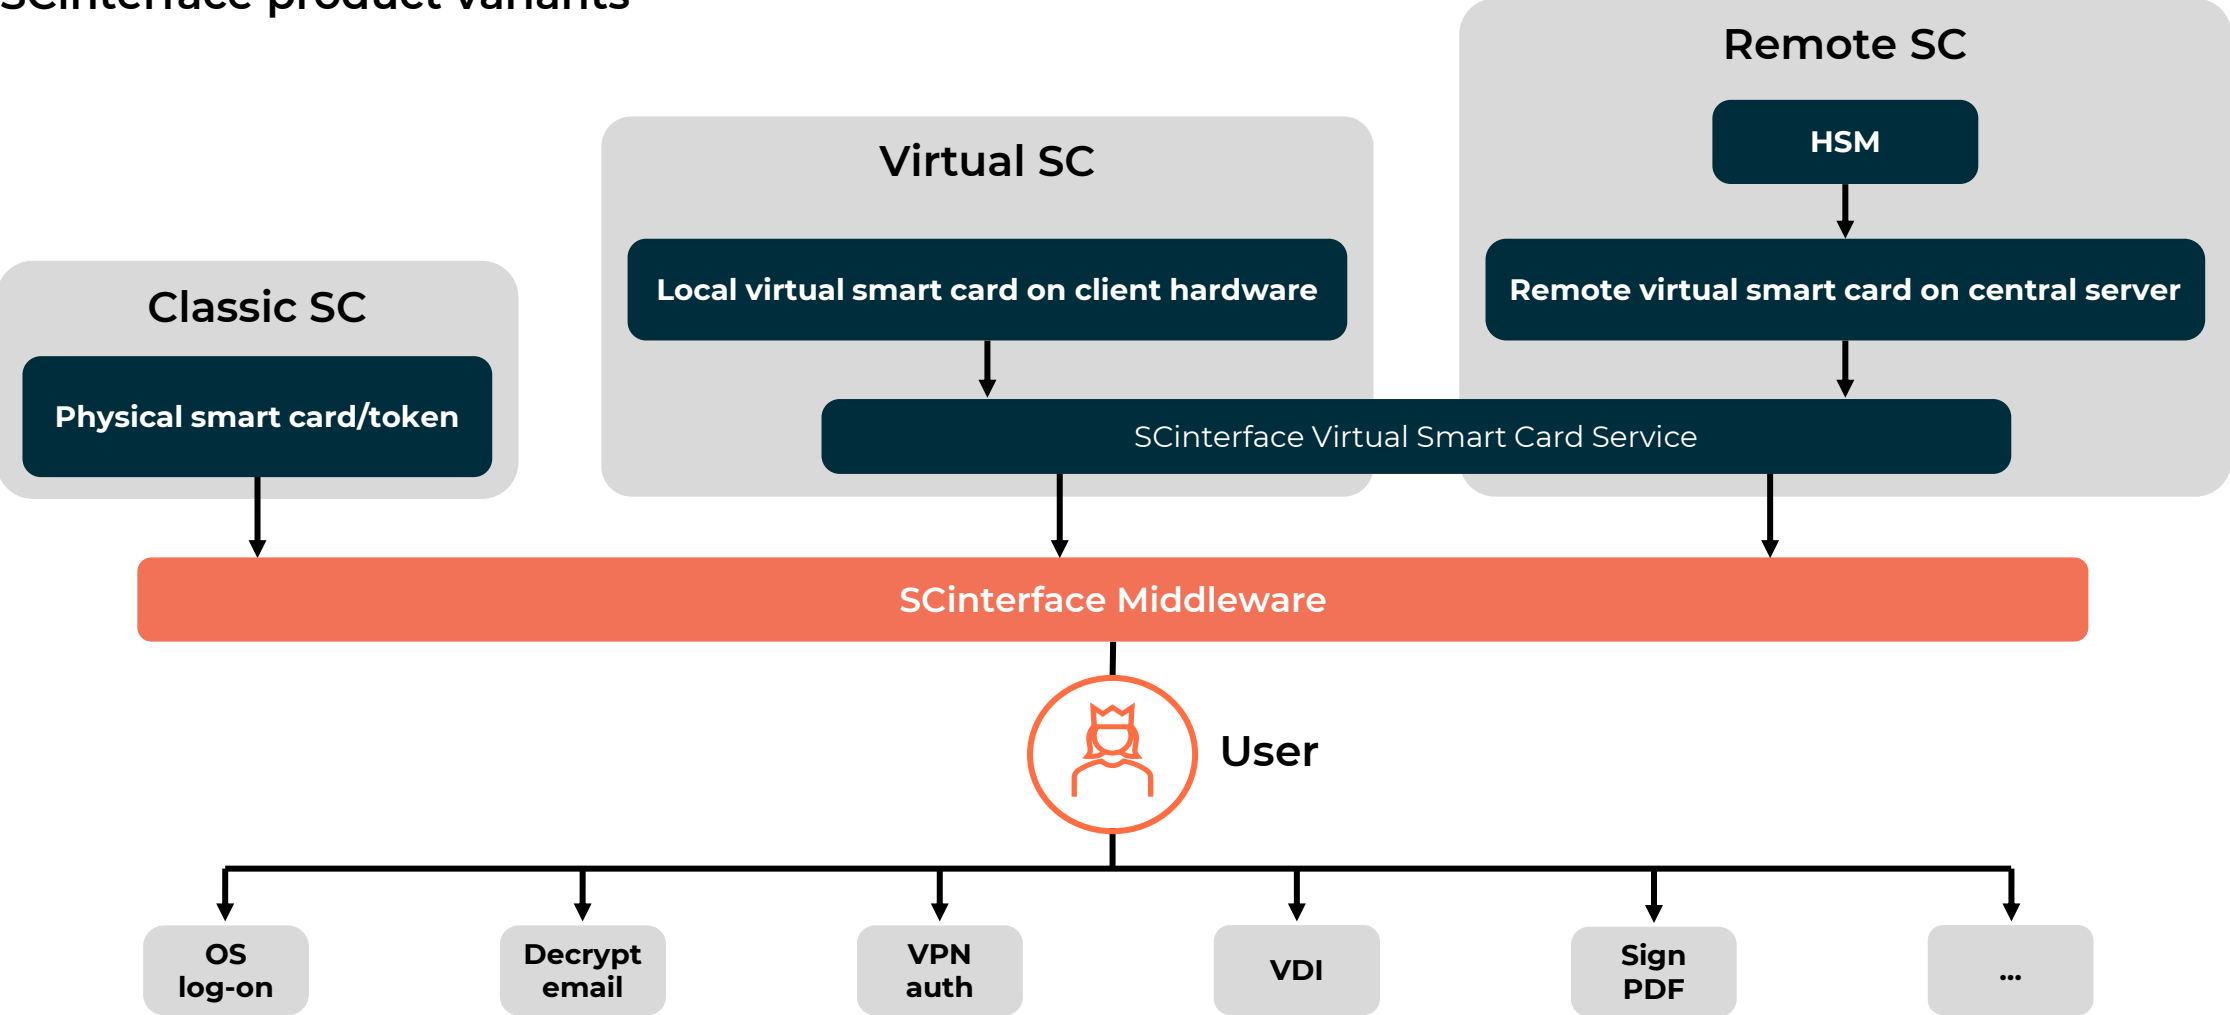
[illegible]

Remote SC

HSM

Virtual SC

Local virtual smart card on client hardware

Remote virtual smart card on central server

Classic SC

Physical smart card/token

SCinterface Virtual Smart Card Service

SCinterface Middleware

User

OS log-on

Decrypt email

VPN auth

VDI

Sign PDF

...